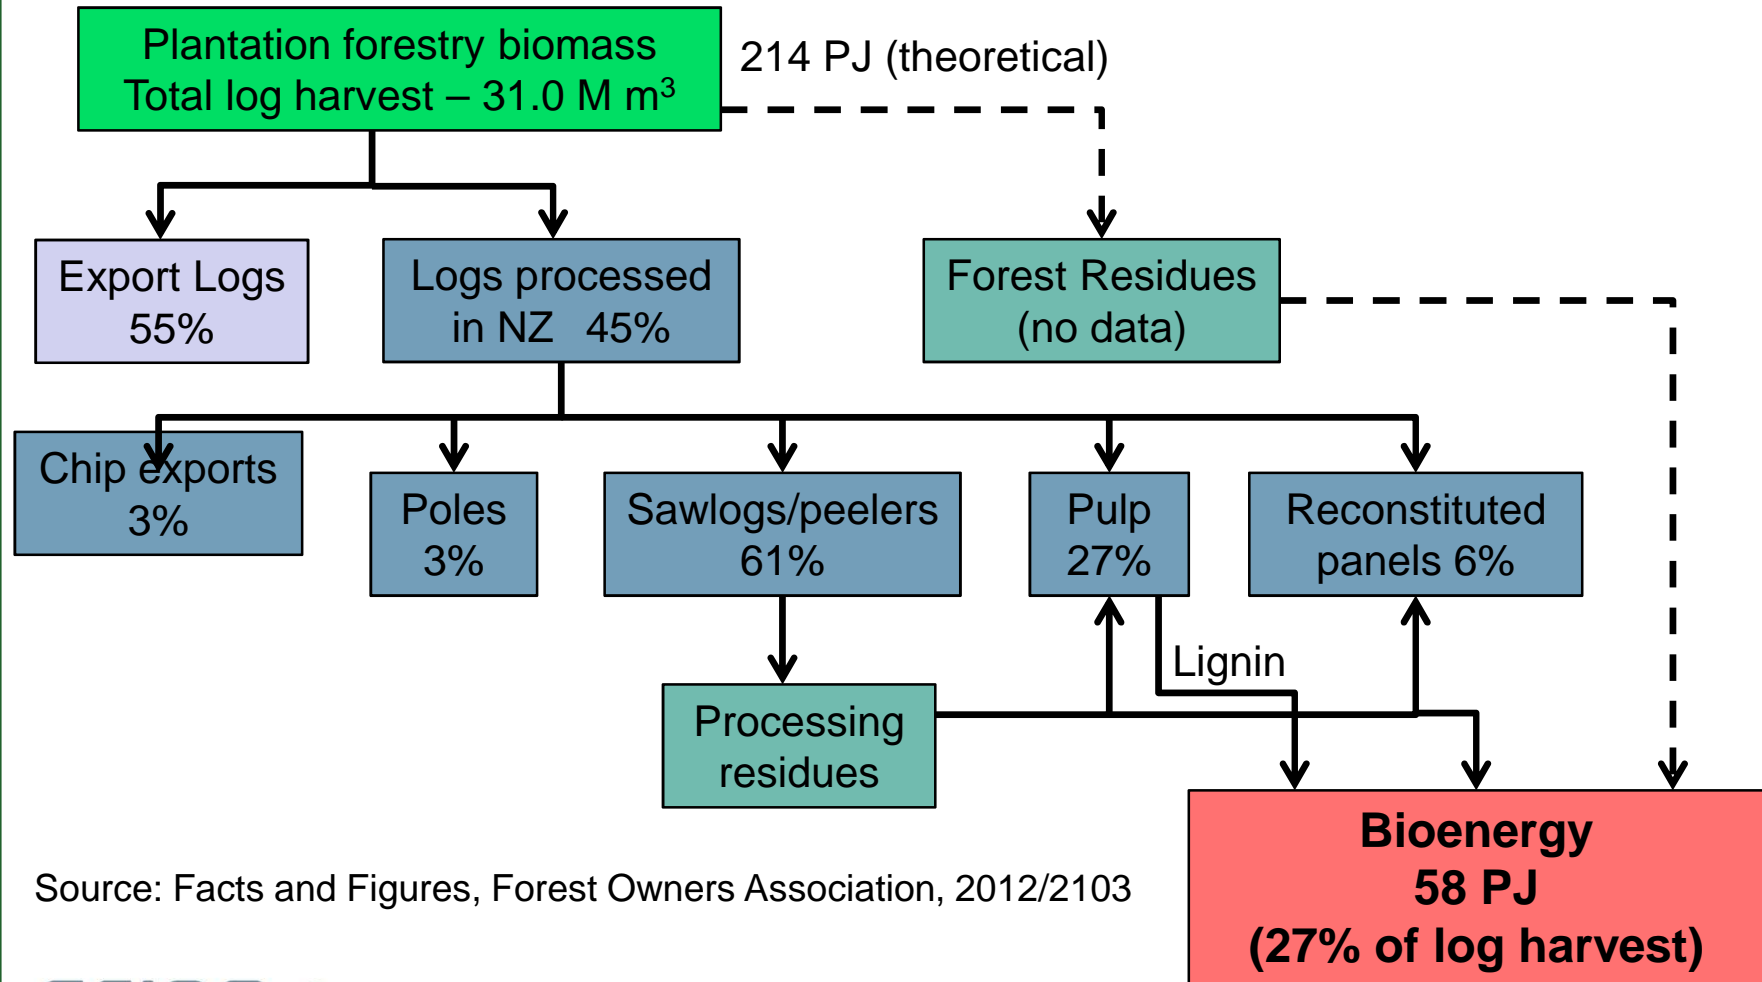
Plantation forestry biomass
Total log harvest – 31.0 M m$^3$

214 PJ (theoretical)

Export Logs
55%

Logs processed
in NZ 45%

Forest Residues
(no data)

Chip exports
3%

Poles
3%

Sawlogs/peelers
61%

Pulp
27%

Reconstituted
panels 6%

Lignin

Processing
residues

Bioenergy
58 PJ
(27% of log harvest)

Source: Facts and Figures, Forest Owners Association, 2012/2103